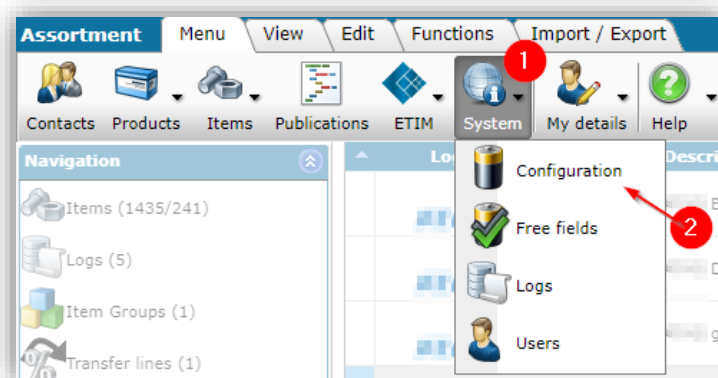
Assortment

Menu | View | Edit | Functions | Import / Export

Contacts | Products | Items | Publications | ETIM | System | My details | Help

1

Navigation

Items (1435/241)

Logs (5)

Item Groups (1)

Transfer lines (1)

Lo

Descri

Configuration

2

Free fields

Logs

Users